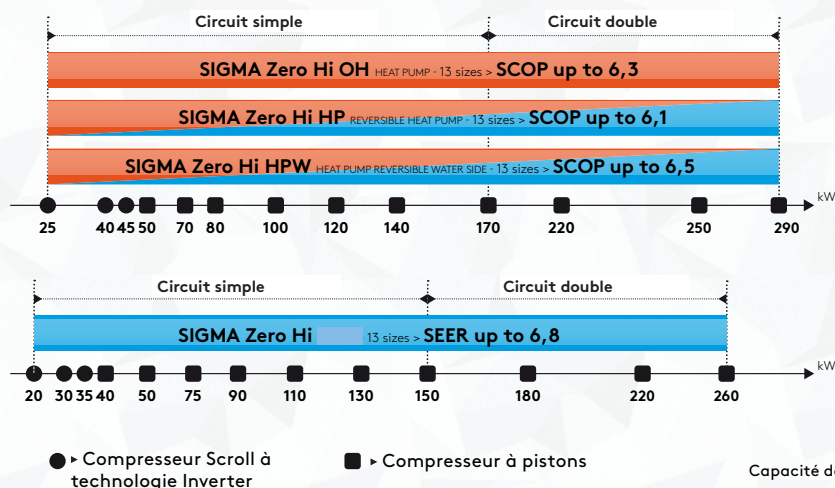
Circuit simple

Circuit double

SIGMA Zero Hi OH HEAT PUMP - 13 sizes > SCOP up to 6,3

SIGMA Zero Hi HP REVERSIBLE HEAT PUMP - 13 sizes > SCOP up to 6,1

SIGMA Zero Hi HPW HEAT PUMP REVERSIBLE WATER SIDE - 13 sizes > SCOP up to 6,5

kW

25 40 45 50 70 80 100 120 140 170 220 250 290

Circuit simple

Circuit double

SIGMA Zero Hi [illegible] 13 sizes > SEER up to 6,8

kW

20 30 35 40 50 75 90 110 130 150 180 220 260

▸ Compresseur Scroll à technologie Inverter

▸ Compresseur à pistons

Capacité d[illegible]